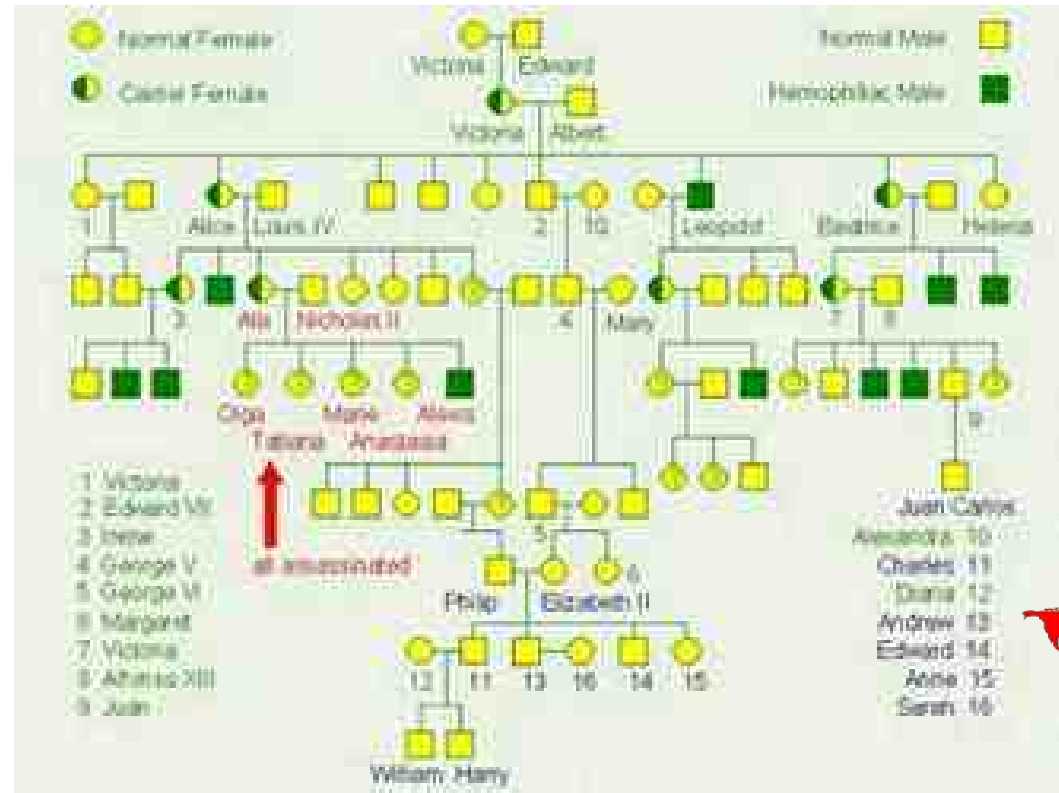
Normal Female
Carrier Female
Normal Male
Hemophiliac Male

Victoria Edward
Victoria Albert

1
Alice Louis IV
2 10
Leopold
Beatrice
Helena

3
Alix Nicholas II
4 Mary
7 8

Olga Marie Alexis
Tatiana Anastasia

all assassinated

9

1 Victoria
2 Edward VII
3 Irene
4 George V
5 George VI
6 Margaret
7 Victoria
8 Alfonso XIII
9 Juan

5
6
Philip Elizabeth II

12 11 13 16 14 15

William Harry

Juan Carlos
Alexandra 10
Charles 11
Diana 12
Andrew 13
Edward 14
Anne 15
Sarah 16